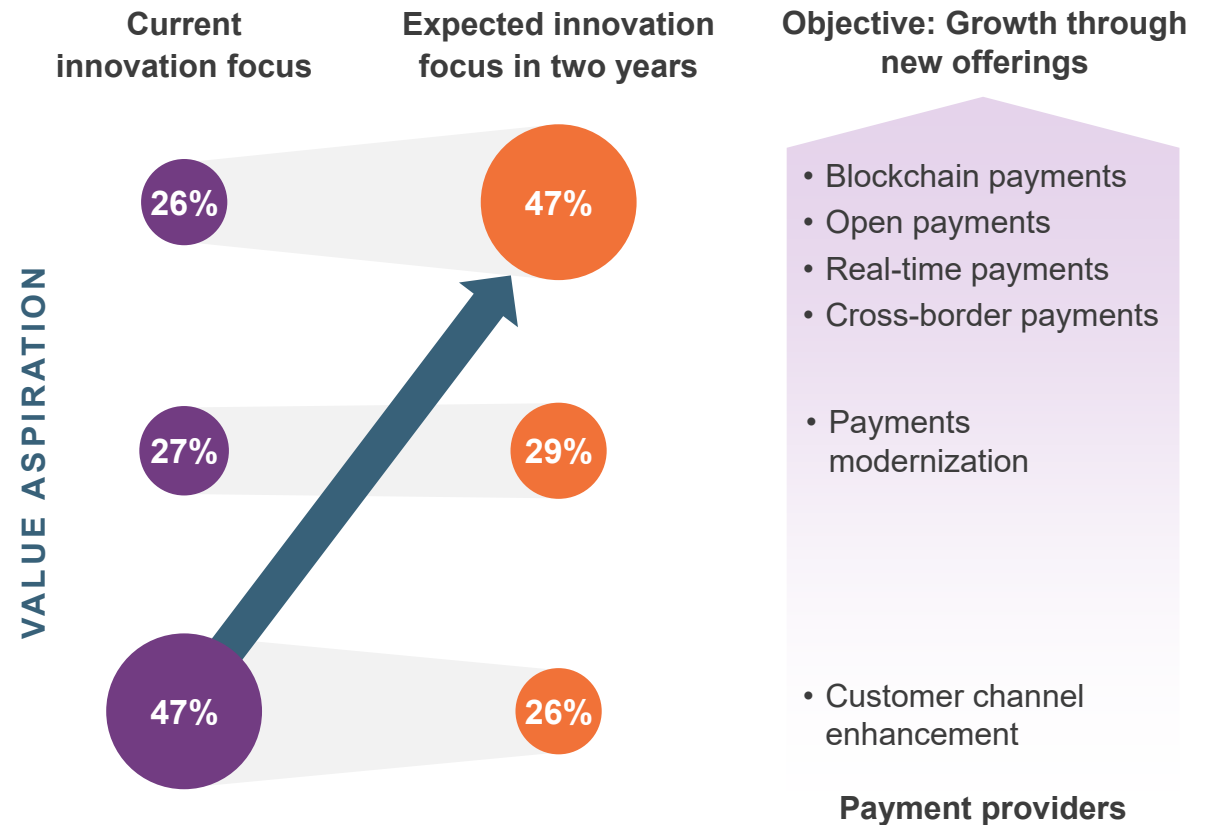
Current innovation focus

Expected innovation focus in two years

Objective: Growth through new offerings

VALUE ASPIRATION

26%

47%

27%

29%

47%

26%

• Blockchain payments
• Open payments
• Real-time payments
• Cross-border payments

• Payments modernization

• Customer channel enhancement

Payment providers